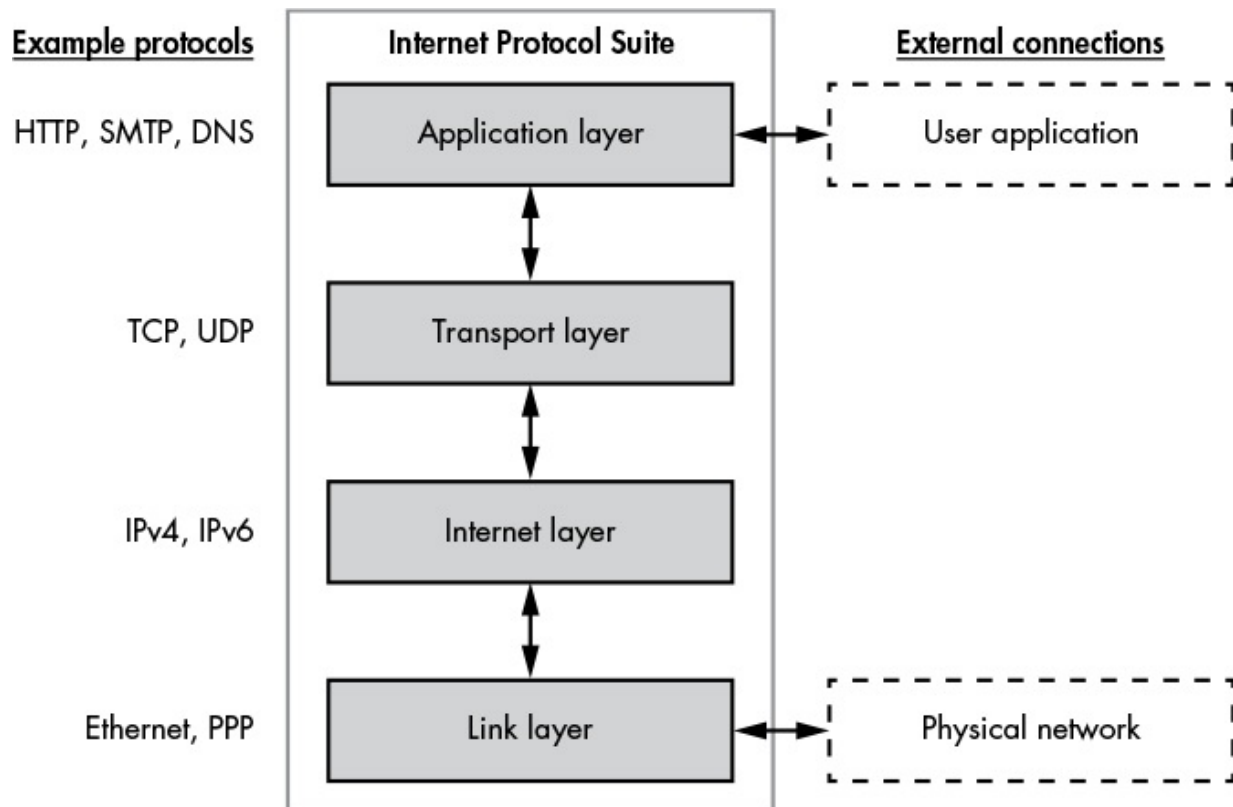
Example protocols

Internet Protocol Suite

External connections

HTTP, SMTP, DNS

Application layer

User application

TCP, UDP

Transport layer

IPv4, IPv6

Internet layer

Ethernet, PPP

Link layer

Physical network